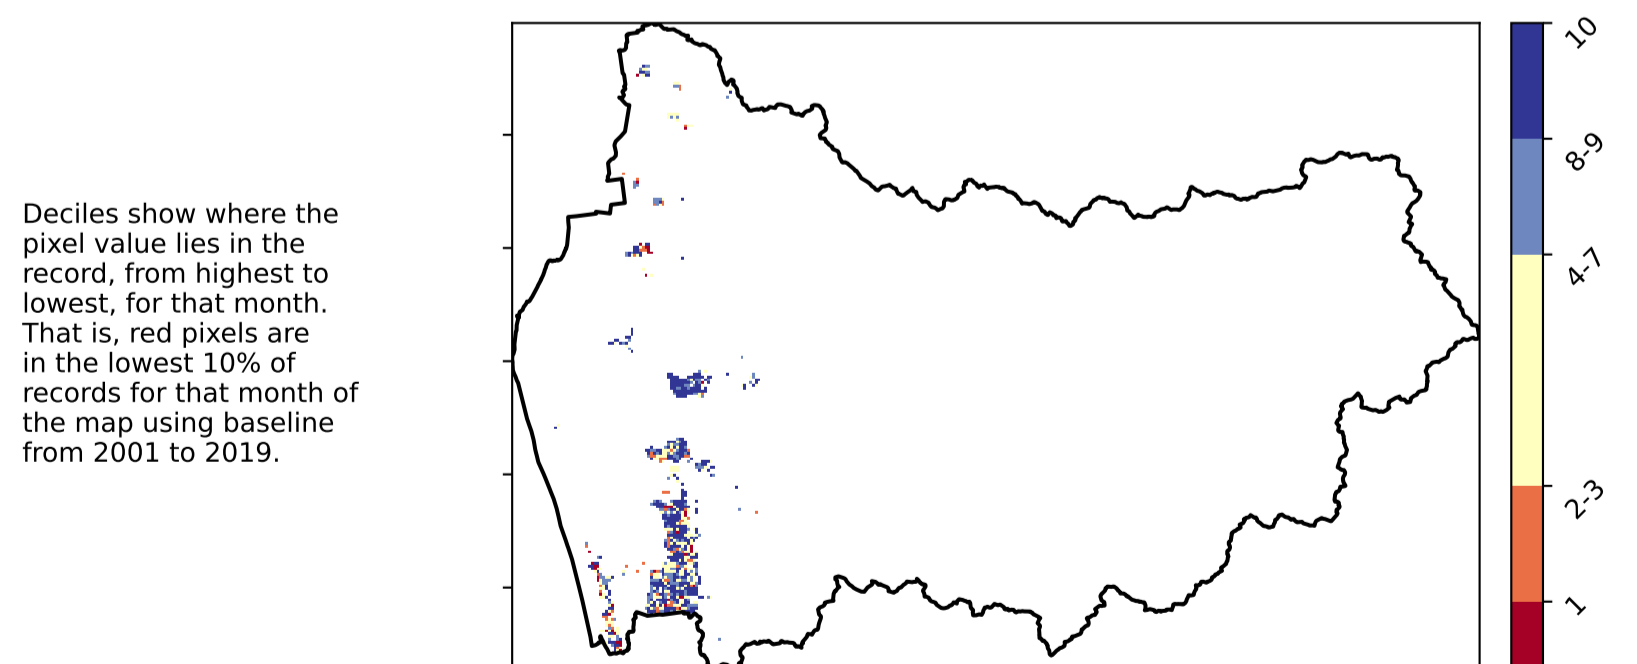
Deciles show where the pixel value lies in the record, from highest to lowest, for that month. That is, red pixels are in the lowest 10% of records for that month of the map using baseline from 2001 to 2019.

10
8-9
4-7
2-3
1